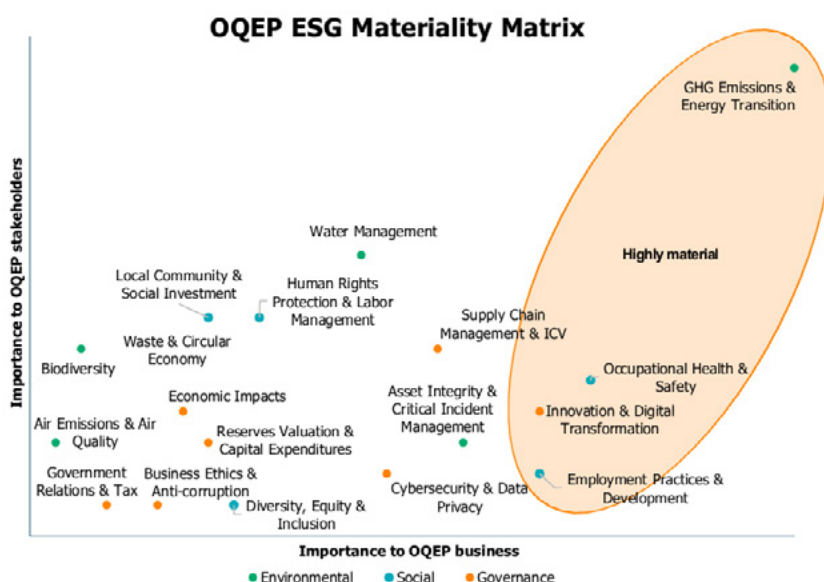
OQEP ESG Materiality Matrix

Importance to OQEP stakeholders

GHG Emissions & Energy Transition

Highly material

Water Management

Local Community & Social Investment

Human Rights Protection & Labor Management

Supply Chain Management & ICV

Waste & Circular Economy

Biodiversity

Occupational Health & Safety

Economic Impacts

Asset Integrity & Critical Incident Management

Innovation & Digital Transformation

Air Emissions & Air Quality

Reserves Valuation & Capital Expenditures

Government Relations & Tax

Business Ethics & Anti-corruption

Cybersecurity & Data Privacy

Employment Practices & Development

Diversity, Equity & Inclusion

Importance to OQEP business

Environmental Social Governance